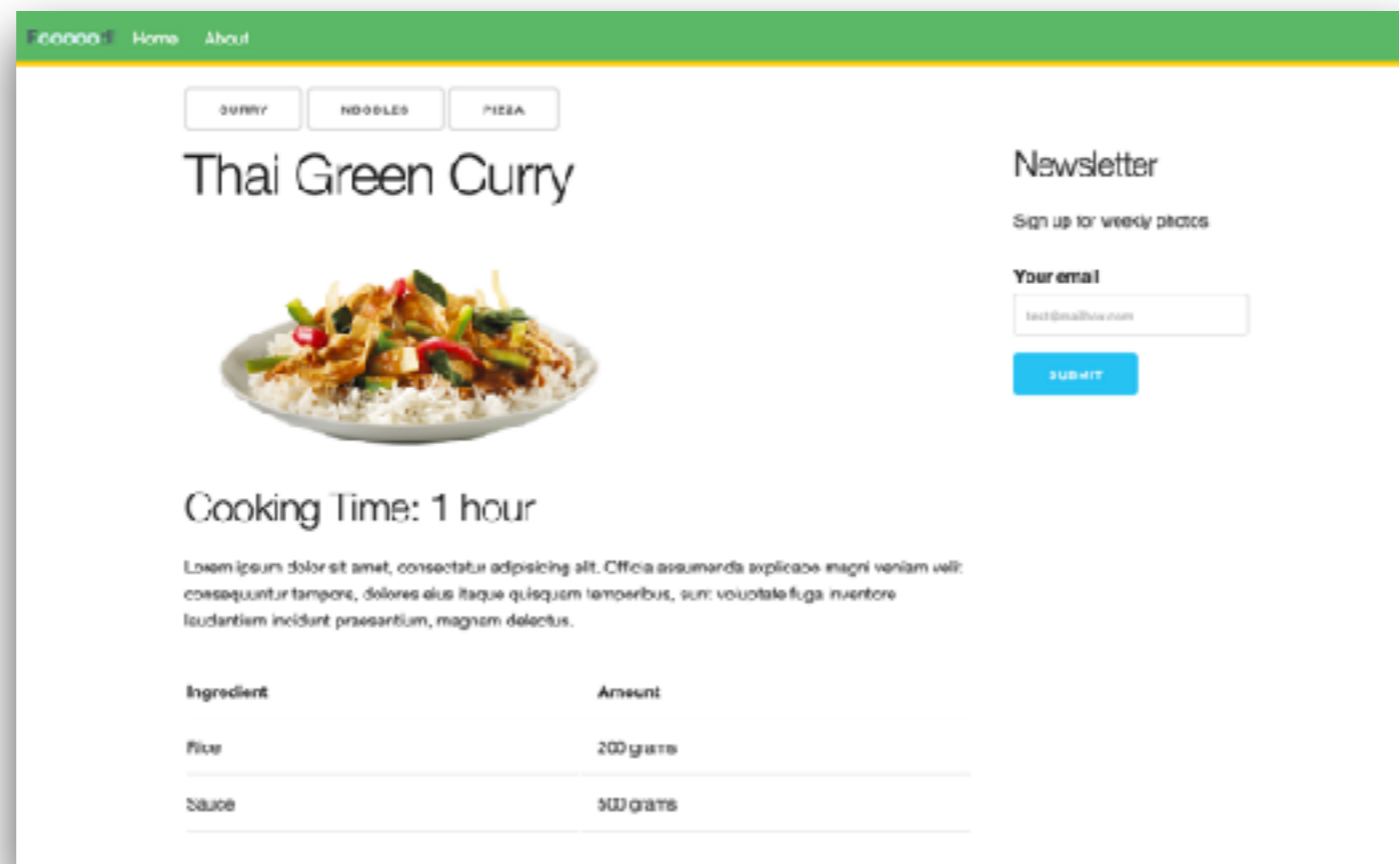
Foooood! Home About

CURRY NOODLES PIZZA

Thai Green Curry

Cooking Time: 1 hour

Lorem ipsum dolor sit amet, consectetur adipisicing elit. Officia assumenda explicabo magni veniam velit consequuntur tempore, dolores eius itaque quisquam temporibus, sunt voluptate fuga inventore laudantium incidunt praesentium, magnam delectus.

| Ingredient | Amount |
|---|---|
| Rice | 200 grams |
| Sauce | 500 grams |

Newsletter

Sign up for weekly photos

Your email

test@mailbox.com

SUBMIT